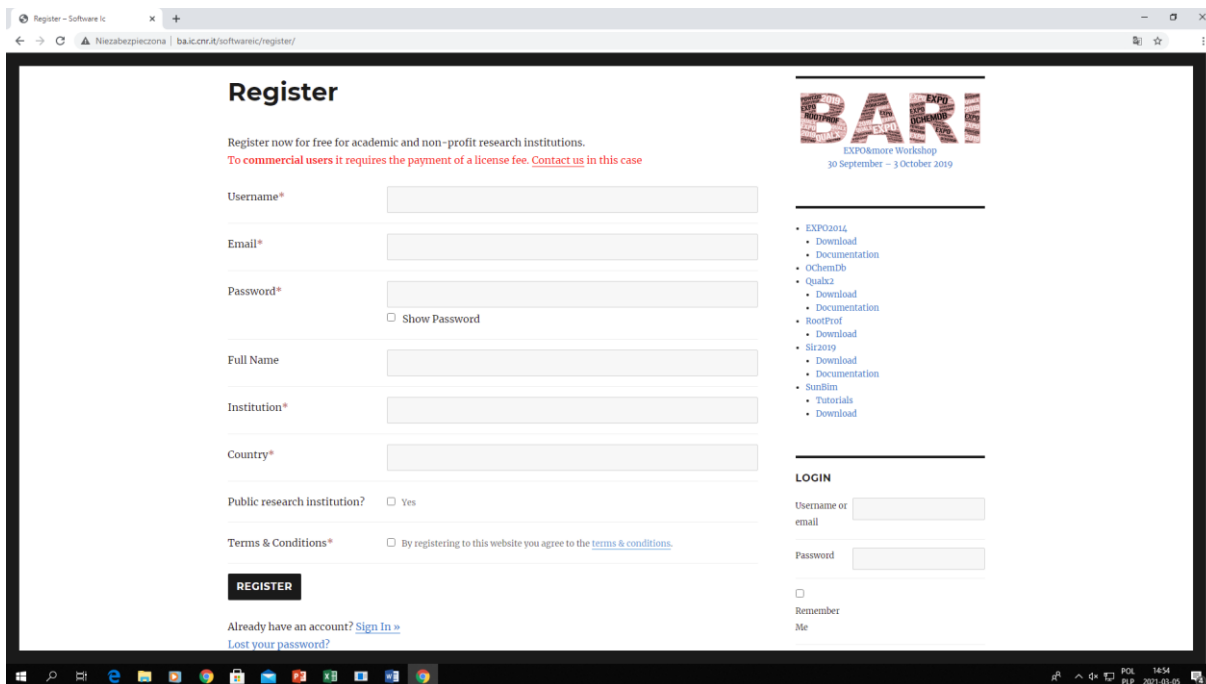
Register – Software Ic × +

Niezabezpieczona | ba.ic.cnr.it/softwareic/register/

Register

Register now for free for academic and non-profit research institutions.
To commercial users it requires the payment of a license fee. Contact us in this case

Username*

Email*

Password*

Show Password

Full Name

Institution*

Country*

Public research institution? Yes

Terms & Conditions* By registering to this website you agree to the terms & conditions.

REGISTER

Already have an account? Sign In »
Lost your password?

BARI

EXPO&more Workshop
30 September – 3 October 2019

- EXPO2014
  - Download
  - Documentation
- OChemDb
- Qualx2
  - Download
  - Documentation
- RootProf
  - Download
- Sir2019
  - Download
  - Documentation
- SunBim
  - Tutorials
  - Download

LOGIN

Username or email

Password

Remember Me

POL PLP 14:54 2021-03-05